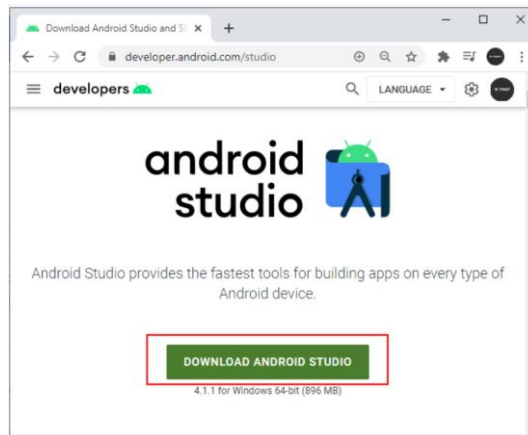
Download Android Studio and SD
developer.android.com/studio
developers
LANGUAGE
android studio
Android Studio provides the fastest tools for building apps on every type of Android device.
DOWNLOAD ANDROID STUDIO
4.1.1 for Windows 64-bit (896 MB)